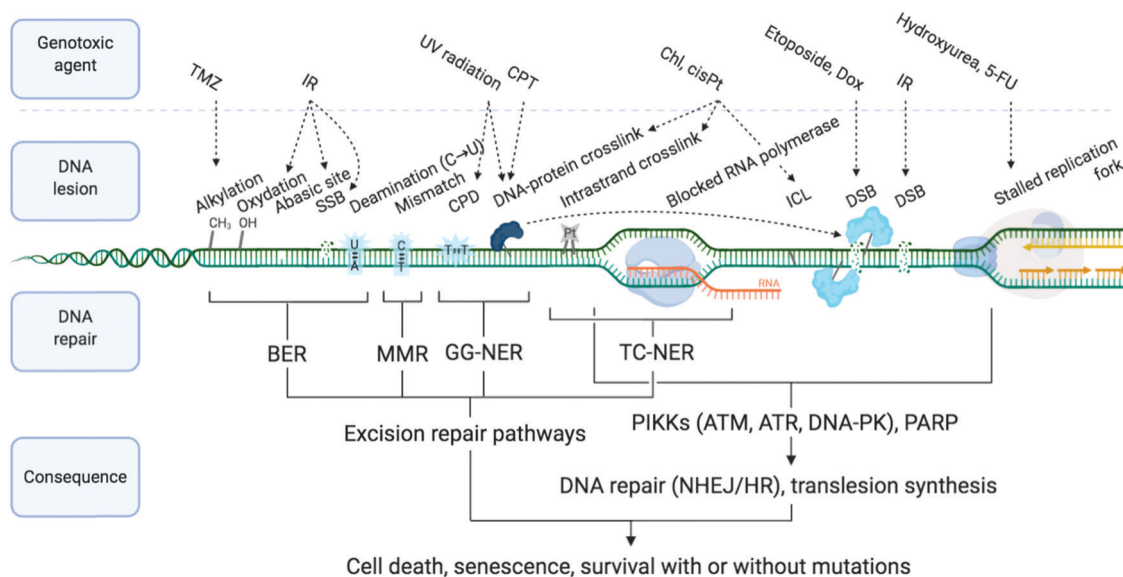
Genotoxic agent

TMZ

IR

UV radiation

CPT

Chl, cisPt

Etoposide, Dox

IR

Hydroxyurea, 5-FU

DNA lesion

Alkylation

Oxydation

Abasic site

SSB

Deamination (C→U)

Mismatch

CPD

DNA-protein crosslink

Intrastrand crosslink

Blocked RNA polymerase

ICL

DSB

DSB

Stalled replication fork

$CH_3$ OH

U A

C T

T=T

Pt

RNA

DNA repair

BER

MMR

GG-NER

TC-NER

Consequence

Excision repair pathways

PIKKs (ATM, ATR, DNA-PK), PARP

DNA repair (NHEJ/HR), translesion synthesis

Cell death, senescence, survival with or without mutations